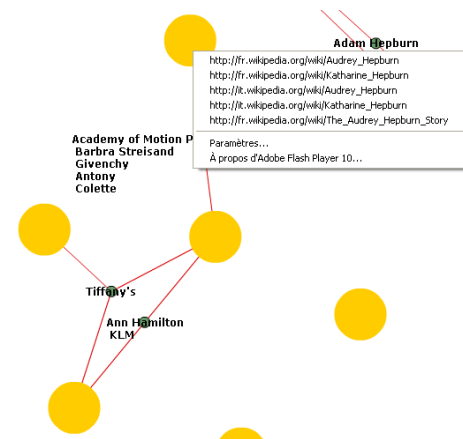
Adam Hepburn

http://fr.wikipedia.org/wiki/Audrey_Hepburn
http://fr.wikipedia.org/wiki/Katharine_Hepburn
http://it.wikipedia.org/wiki/Audrey_Hepburn
http://it.wikipedia.org/wiki/Katharine_Hepburn
http://fr.wikipedia.org/wiki/The_Audrey_Hepburn_Story

Paramètres...
À propos d'Adobe Flash Player 10...

Academy of Motion P
Barbra Streisand
Givenchy
Antony
Colette

Tiffany's

Ann Hamilton
KLM